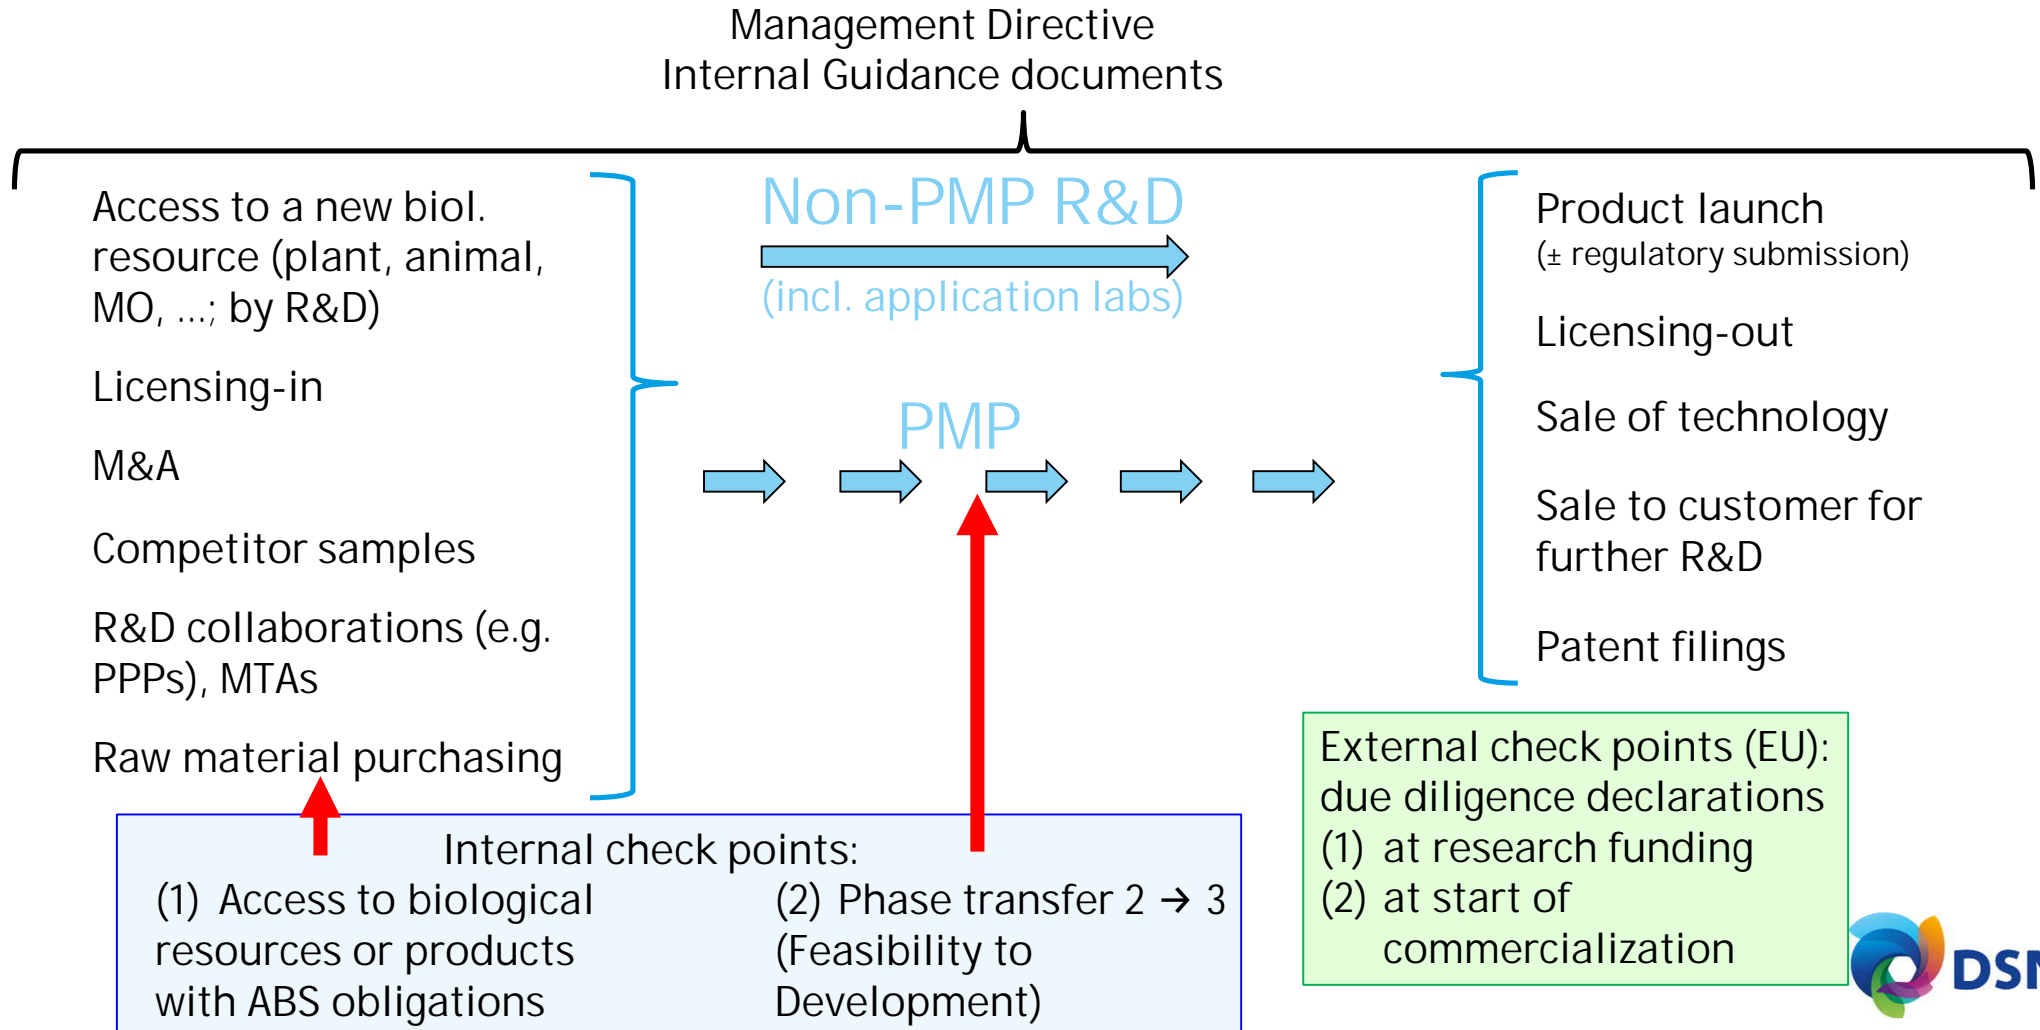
Management Directive
Internal Guidance documents

Access to a new biol. resource (plant, animal, MO, ...; by R&D)

Licensing-in

M&A

Competitor samples

R&D collaborations (e.g. PPPs), MTAs

Raw material purchasing

Non-PMP R&D
(incl. application labs)

PMP

Product launch
(± regulatory submission)

Licensing-out

Sale of technology

Sale to customer for further R&D

Patent filings

Internal check points:
(1) Access to biological resources or products with ABS obligations
(2) Phase transfer 2 → 3 (Feasibility to Development)

External check points (EU): due diligence declarations
(1) at research funding
(2) at start of commercialization

DSM